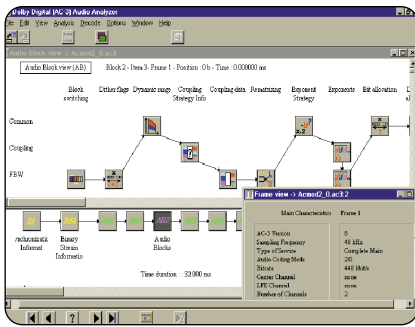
Dolby Digital (AC 3) Audio Analyzer
File View Analysis Decode Options Window Help

Audio Block view - Acmod2_0.ac3

Audio Block view (ABK)
Block 2 - Item 3: Frame 1 - Position : 0b - Time : 0.000000 ms

Block switching
Dither flags
Dynamic range
Coupling Strategy Info
Coupling data
Rematrixing
Exponent Strategy
Exponents
Bit allocation

Common
Coupling
FBW

x2

Synchronization Information
Binary Stream Information
Audio Blocks

Time duration : 32.000 ms

Frame view - Acmod2_0.ac3:2

Main Characteristics
Frame 1

AC-3 Version
8
Sampling Frequency
48 kHz
Type of Service
Complete Main
Audio Coding Mode
2/0
Bitrate
448 kbit/s
Center Channel
none
LFE Channel
none
Number of Channels
2